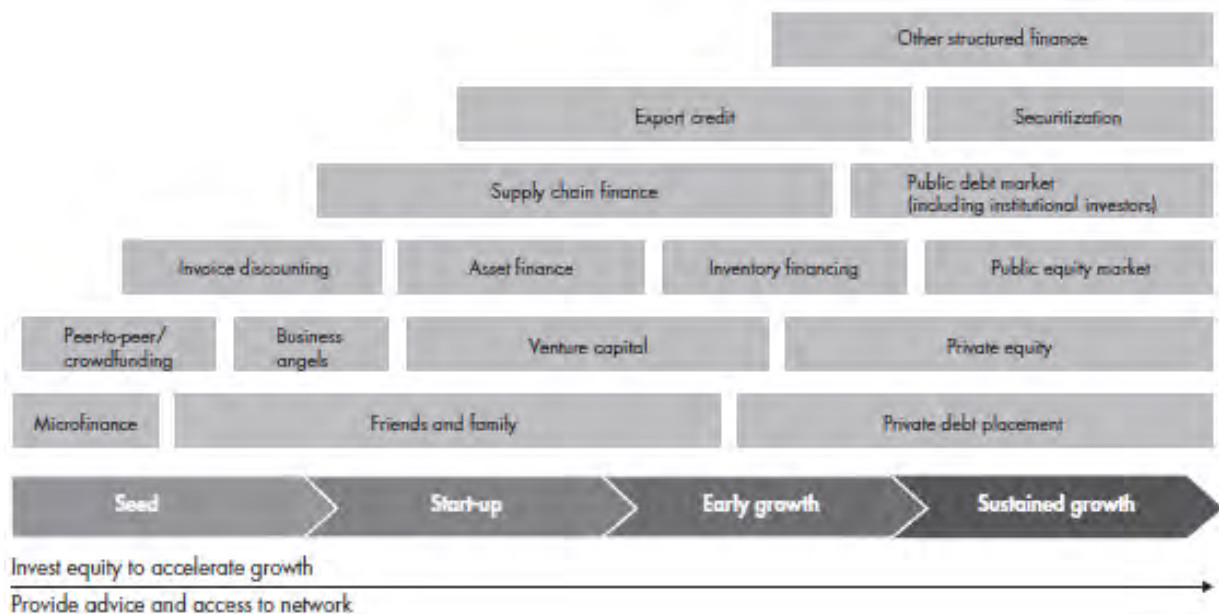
Other structured finance

Export credit

Securitization

Supply chain finance

Public debt market (including institutional investors)

Invoice discounting

Asset finance

Inventory financing

Public equity market

Peer-to-peer/ crowdfunding

Business angels

Venture capital

Private equity

Microfinance

Friends and family

Private debt placement

Seed

Start-up

Early growth

Sustained growth

Invest equity to accelerate growth

Provide advice and access to network